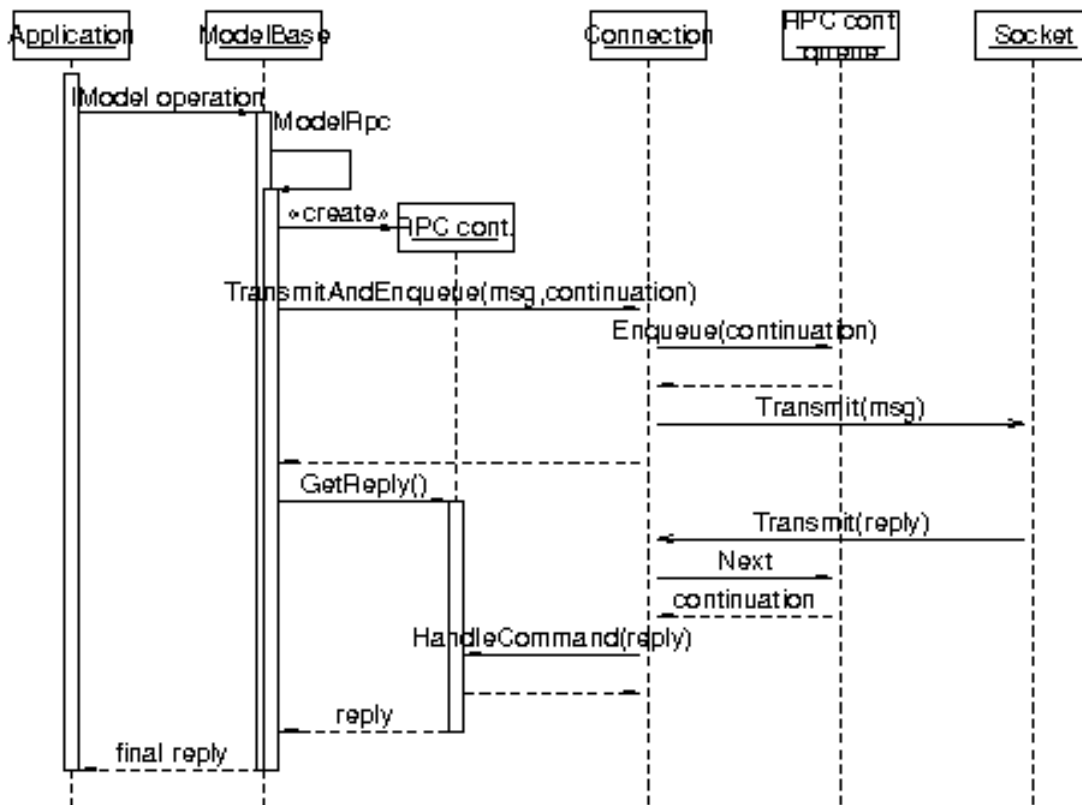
Application
ModelBase
Connection
RPC cont queue
Socket

IModel operation
ModelRpc
«create»
RPC cont.
TransmitAndEnqueue(msg,continuation)
Enqueue(continuation)
Transmit(msg)
GetReply()
Transmit(reply)
Next
continuation
HandleCommand(reply)
reply
final reply